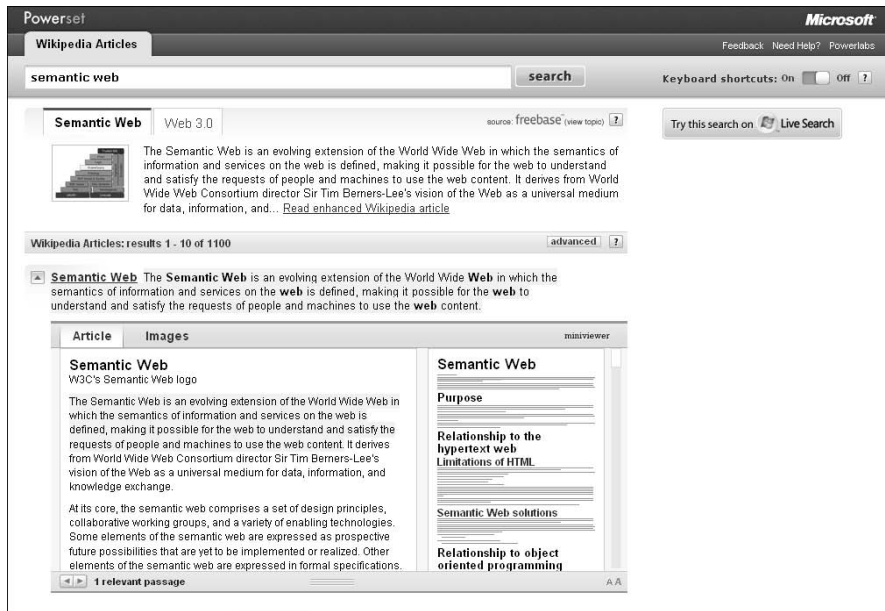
Powerset

Microsoft

Wikipedia Articles

Feedback Need Help? Powerlabs

semantic web

search

Keyboard shortcuts: On Off ?

Semantic Web

Web 3.0

source: freebase (view topic) ?

Try this search on Live Search

The Semantic Web is an evolving extension of the World Wide Web in which the semantics of information and services on the web is defined, making it possible for the web to understand and satisfy the requests of people and machines to use the web content. It derives from World Wide Web Consortium director Sir Tim Berners-Lee's vision of the Web as a universal medium for data, information, and... Read enhanced Wikipedia article

Wikipedia Articles: results 1 - 10 of 1100

advanced ?

Semantic Web The Semantic Web is an evolving extension of the World Wide Web in which the semantics of information and services on the web is defined, making it possible for the web to understand and satisfy the requests of people and machines to use the web content.

Article

Images

miniviewer

Semantic Web
W3C's Semantic Web logo

The Semantic Web is an evolving extension of the World Wide Web in which the semantics of information and services on the web is defined, making it possible for the web to understand and satisfy the requests of people and machines to use the web content. It derives from World Wide Web Consortium director Sir Tim Berners-Lee's vision of the Web as a universal medium for data, information, and knowledge exchange.

At its core, the semantic web comprises a set of design principles, collaborative working groups, and a variety of enabling technologies. Some elements of the semantic web are expressed as prospective future possibilities that are yet to be implemented or realized. Other elements of the semantic web are expressed in formal specifications.

Semantic Web

Purpose

Relationship to the hypertext web

Limitations of HTML

Semantic Web solutions

Relationship to object oriented programming

1 relevant passage

A A